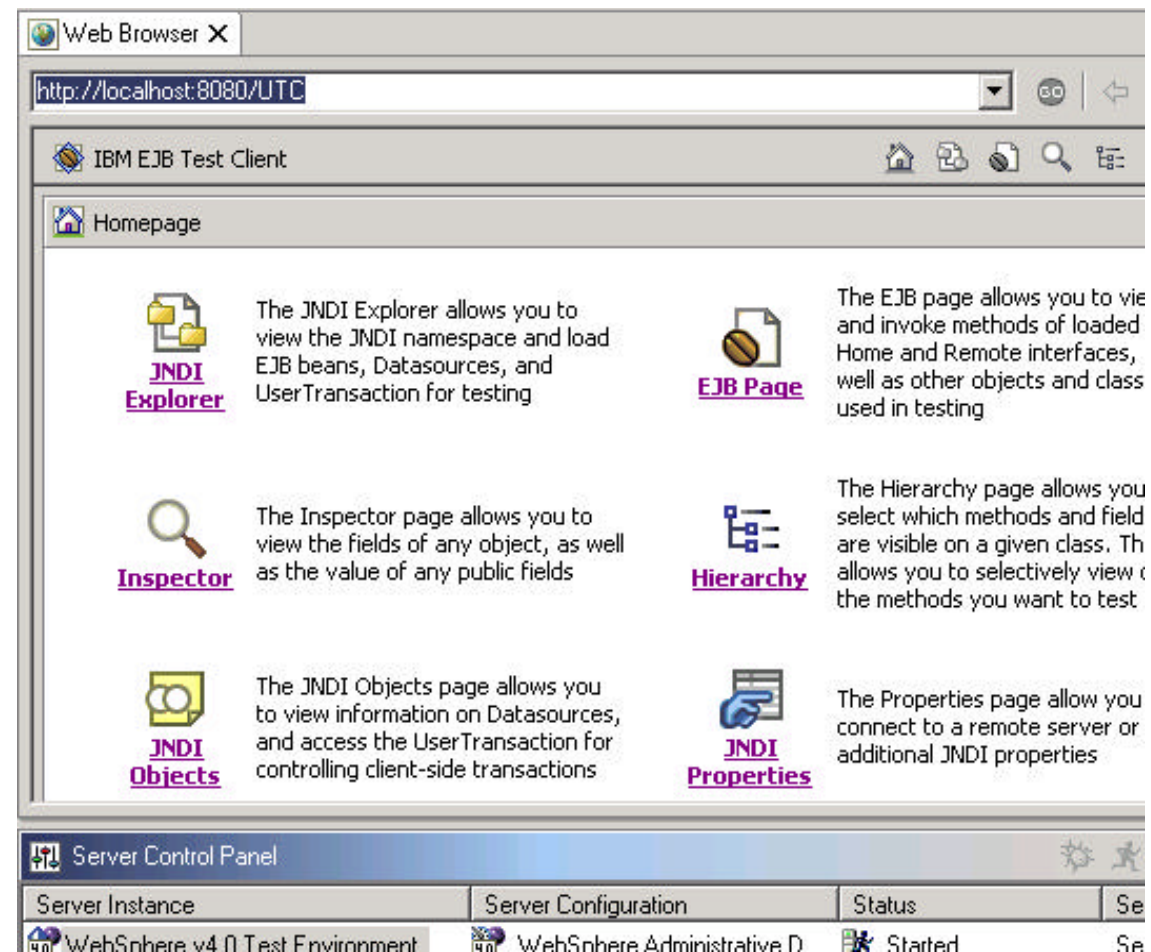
Web Browser ✕

http://localhost:8080/UTC

IBM EJB Test Client

Homepage

JNDI Explorer

The JNDI Explorer allows you to view the JNDI namespace and load EJB beans, Datasources, and UserTransaction for testing

EJB Page

The EJB page allows you to vie and invoke methods of loaded Home and Remote interfaces, well as other objects and class used in testing

Inspector

The Inspector page allows you to view the fields of any object, as well as the value of any public fields

Hierarchy

The Hierarchy page allows you select which methods and field are visible on a given class. Th allows you to selectively view the methods you want to test

JNDI Objects

The JNDI Objects page allows you to view information on Datasources, and access the UserTransaction for controlling client-side transactions

JNDI Properties

The Properties page allow you connect to a remote server or additional JNDI properties

Server Control Panel

| Server Instance | Server Configuration | Status | Se |
|---|---|---|---|
| WebSphere v4.0 Test Environment | WebSphere Administrative D | Started | Se |